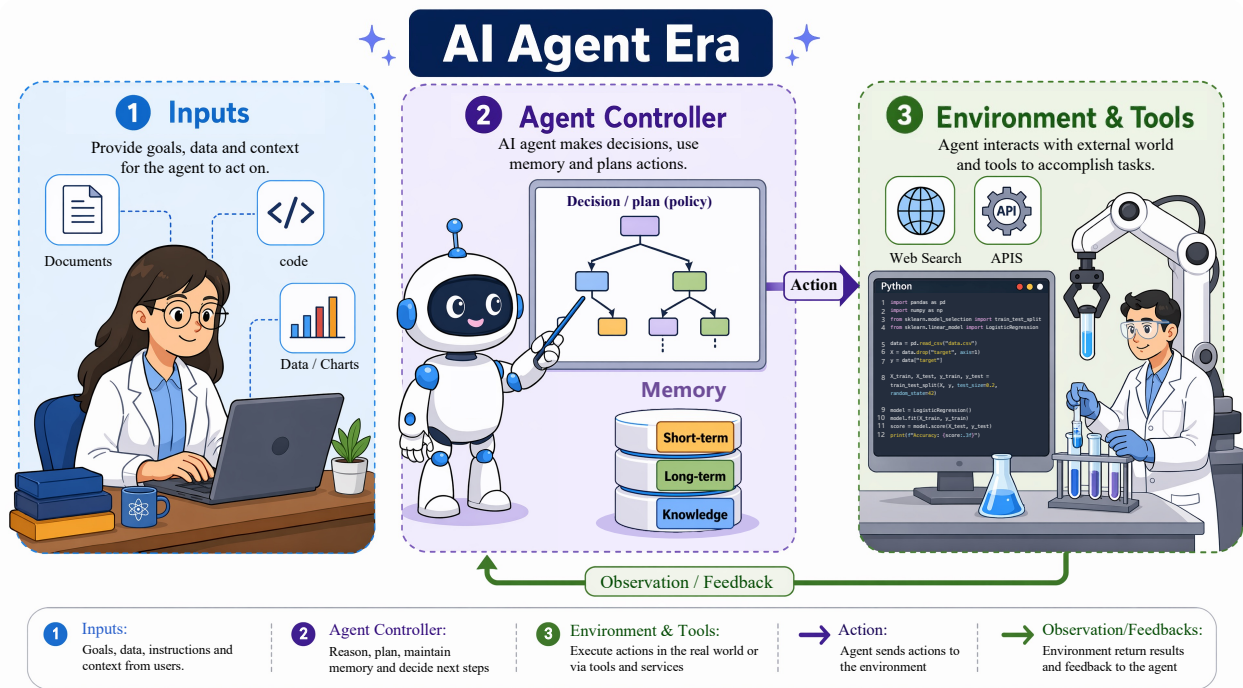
AI Agent Era

1 Inputs

Provide goals, data and context for the agent to act on.

Documents

code

Data / Charts

2 Agent Controller

AI agent makes decisions, use memory and plans actions.

Decision / plan (policy)

Memory

Short-term

Long-term

Knowledge

Action

3 Environment & Tools

Agent interacts with external world and tools to accomplish tasks.

Web Search

API

APIS

Python

1 import pandas as pd
2 import numpy as np
3 from sklearn.model_selection import train_test_split
4 from sklearn.linear_model import LogisticRegression

5 data = pd.read_csv("data.csv")
6 X = data.drop("target", axis=1)
7 y = data["target"]

8 X_train, X_test, y_train, y_test = train_test_split(X, y, test_size=0.2, random_state=42)

9 model = LogisticRegression()
10 model.fit(X_train, y_train)
11 score = model.score(X_test, y_test)
12 print(f"Accuracy: {score:.3f}")

Observation / Feedback

1 Inputs:
Goals, data, instructions and context from users.

2 Agent Controller:
Reason, plan, maintain memory and decide next steps

3 Environment & Tools:
Execute actions in the real world or via tools and services

Action:
Agent sends actions to the environment

Observation/Feedbacks:
Environment return results and feedback to the agent